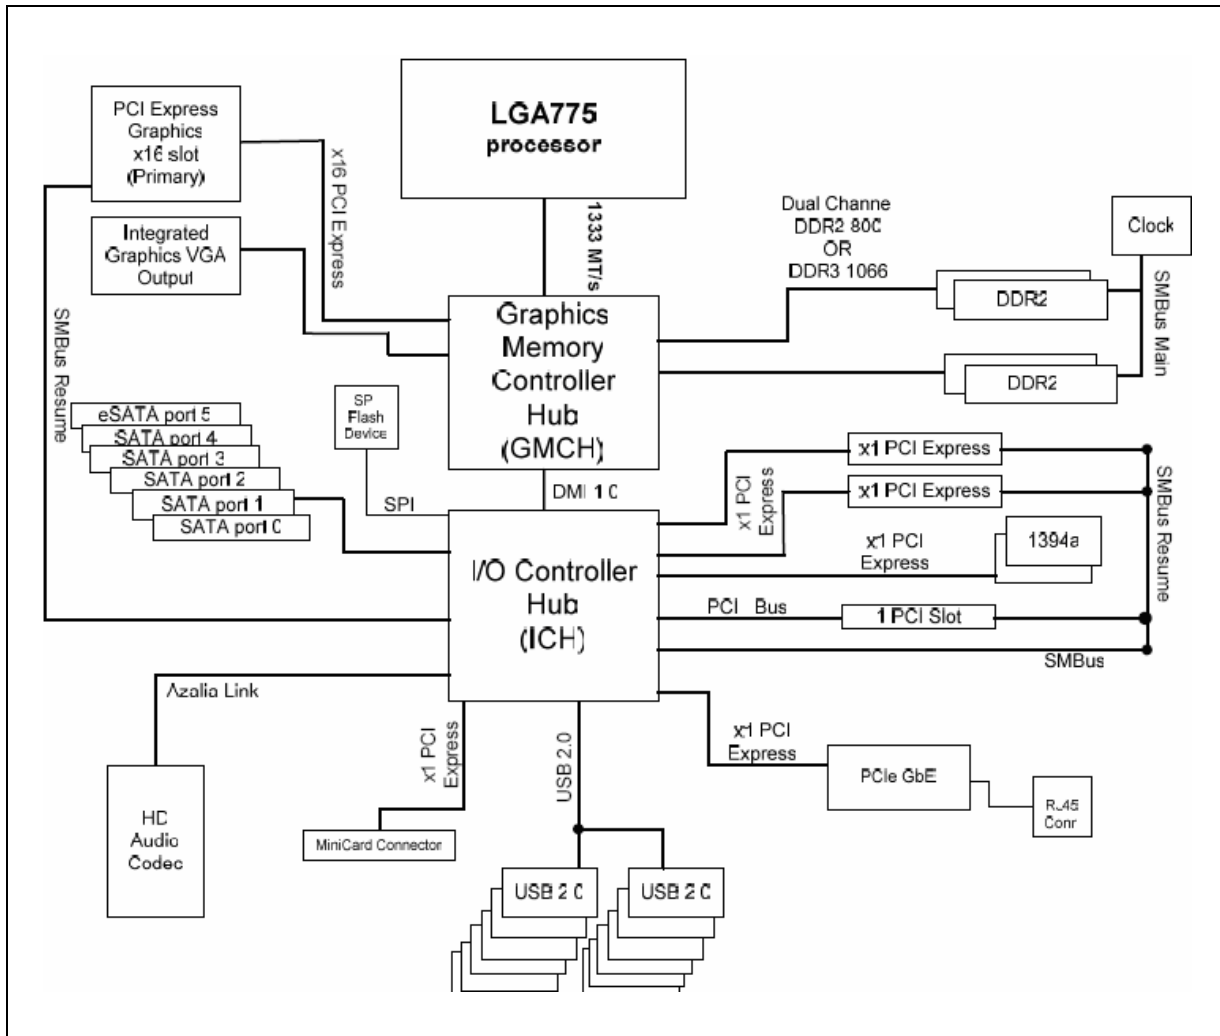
LGA775 processor

PCI Express Graphics x16 slot (Primary)

x16 PCI Express

Integrated Graphics VGA Output

1333 MT/s

Dual Channe DDR2 800 OR DDR3 1066

Clock

DDR2

DDR2

SMBus Main

SMBus Resume

Graphics Memory Controller Hub (GMCH)

eSATA port 5
SATA port 4
SATA port 3
SATA port 2
SATA port 1
SATA port 0

SP Flash Device

SPI

DMI 1 0

x1 PCI Express

x1 PCI Express

x1 PCI Express

SMBus Resume

x1 PCI Express

1394a

I/O Controller Hub (ICH)

PCI Bus

1 PCI Slot

SMBus

Azalia Link

x1 PCI Express

USB 2.0

x1 PCI Express

PCIe GbE

RJ45 Conn

HD Audio Codec

MiniCard Connector

USB 2 0

USB 2 0